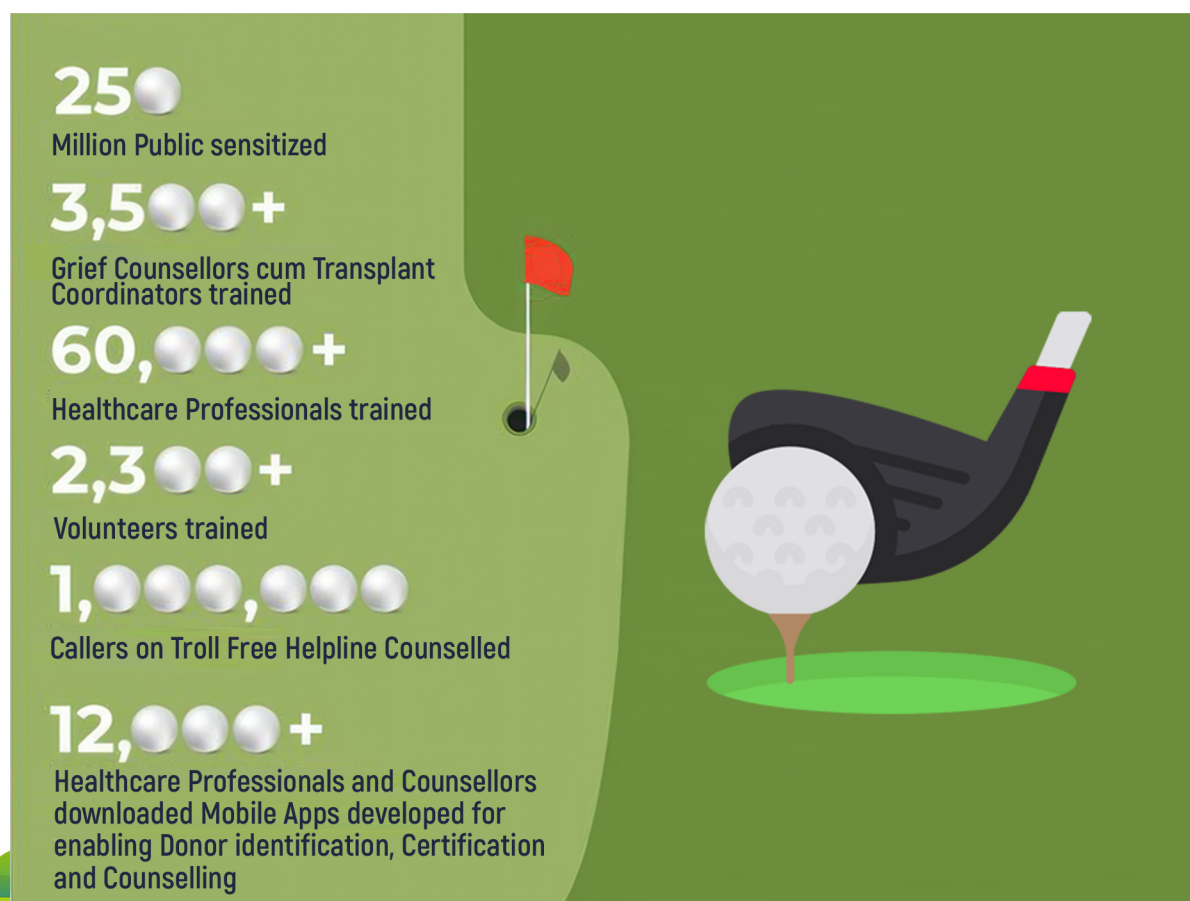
250
Million Public sensitized

3,500+
Grief Counsellors cum Transplant Coordinators trained

60,000+
Healthcare Professionals trained

2,300+
Volunteers trained

1,000,000
Callers on Troll Free Helpline Counselled

12,000+
Healthcare Professionals and Counsellors downloaded Mobile Apps developed for enabling Donor identification, Certification and Counselling